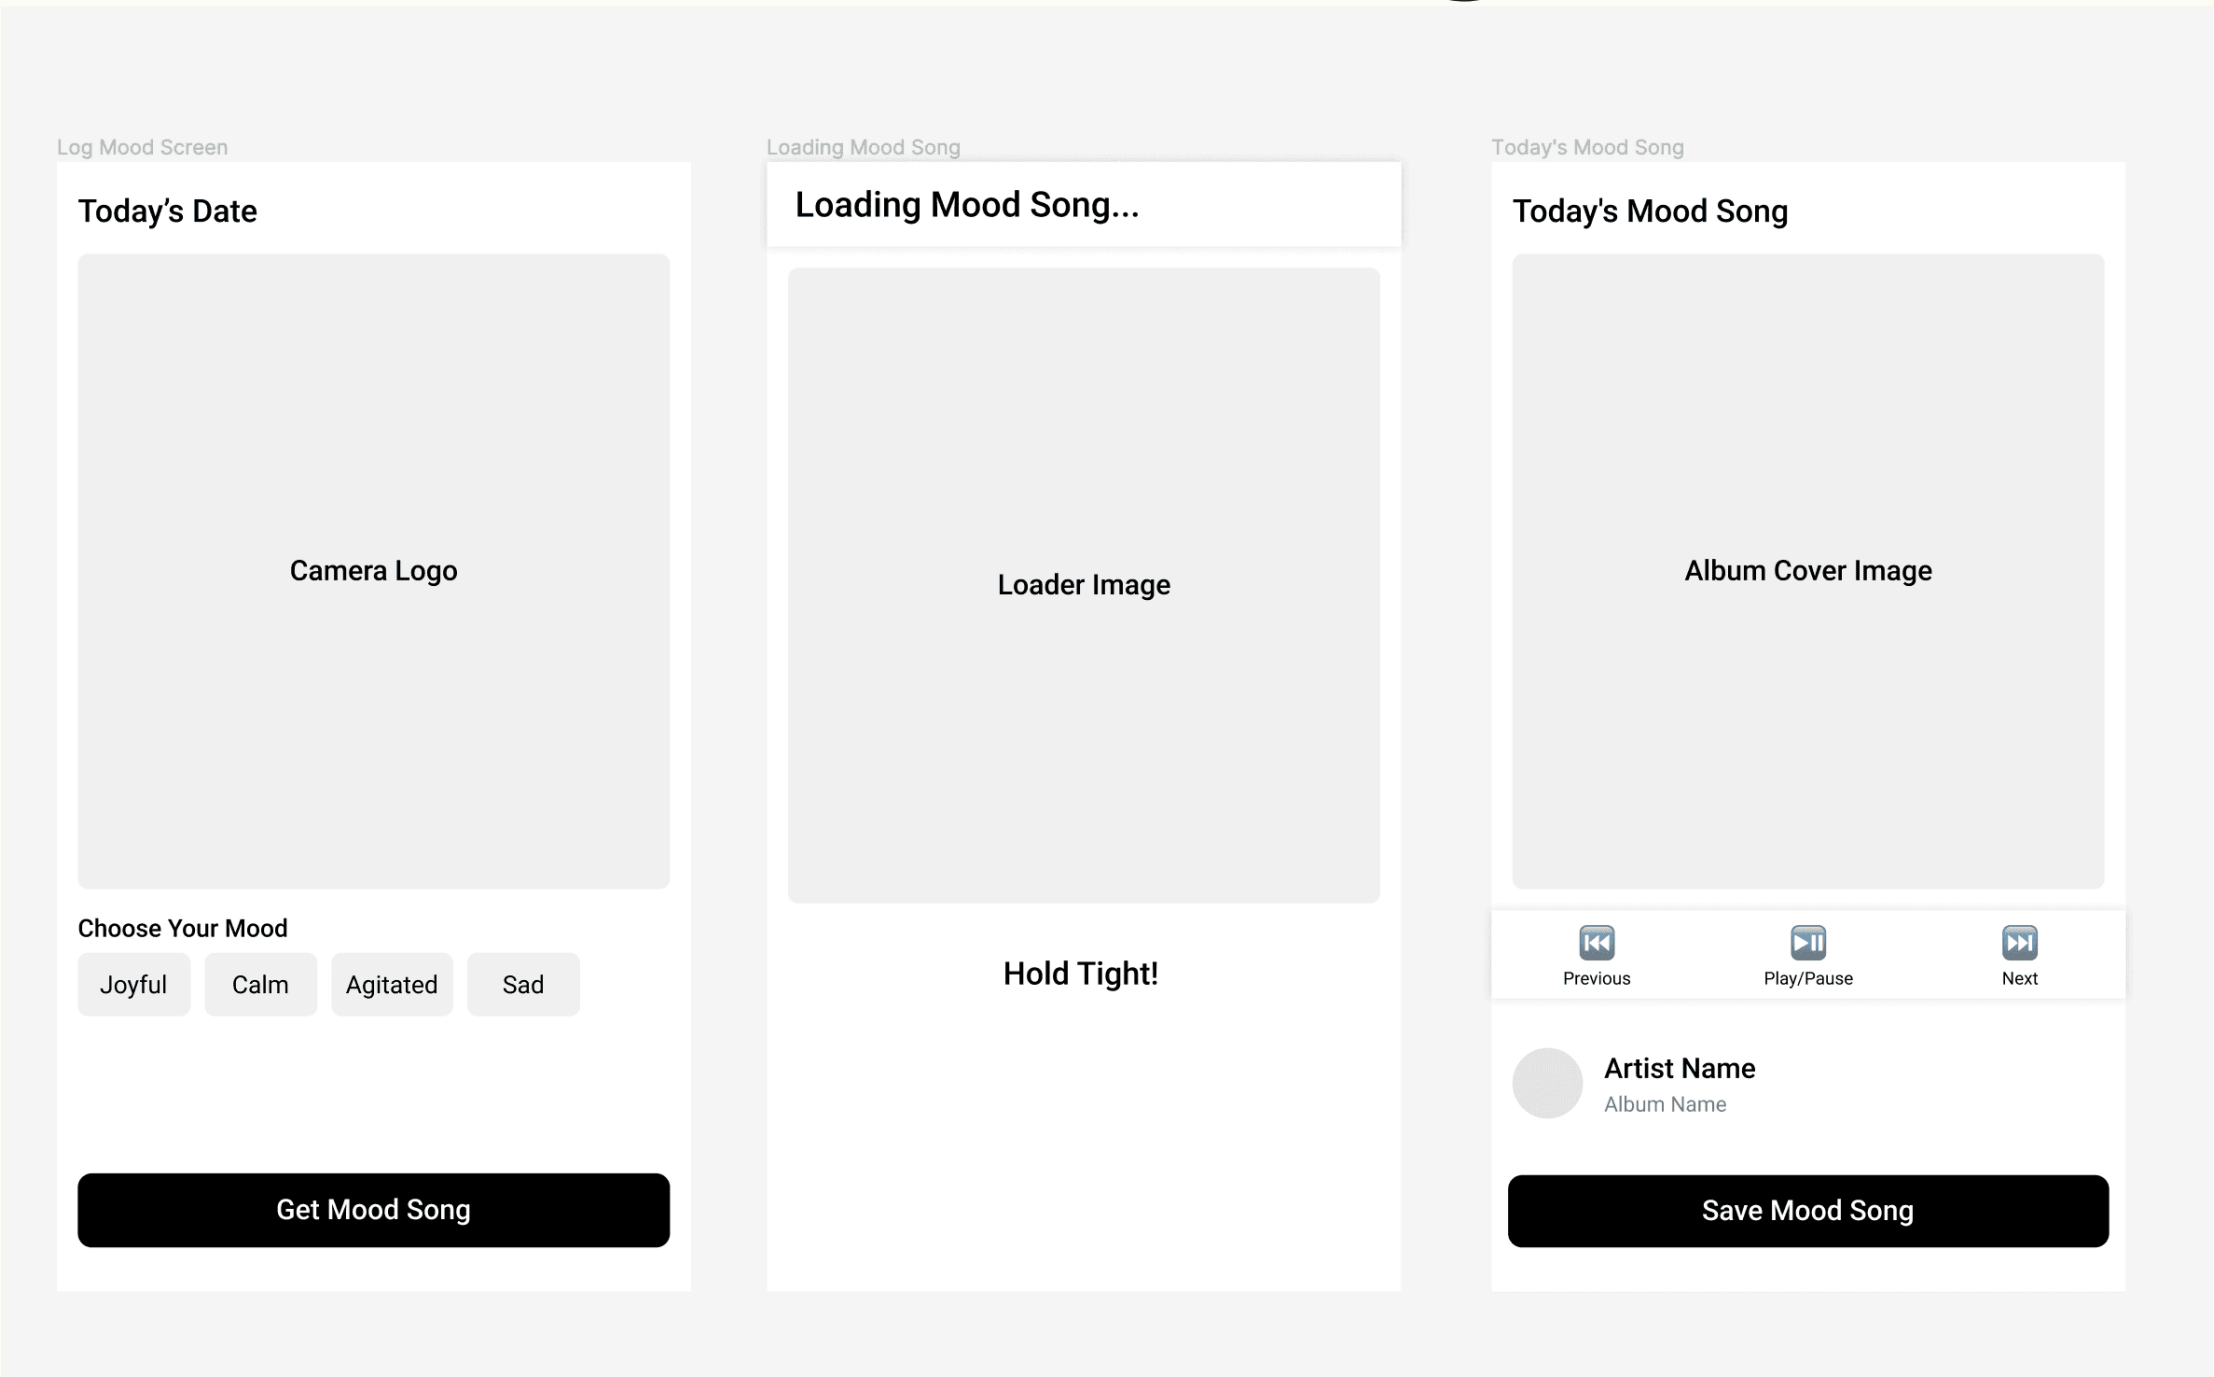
Log Mood Screen

Today’s Date

Camera Logo

Choose Your Mood

Joyful

Calm

Agitated

Sad

Get Mood Song

Loading Mood Song

Loading Mood Song...

Loader Image

Hold Tight!

Today's Mood Song

Today's Mood Song

Album Cover Image

Previous

Play/Pause

Next

Artist Name

Album Name

Save Mood Song